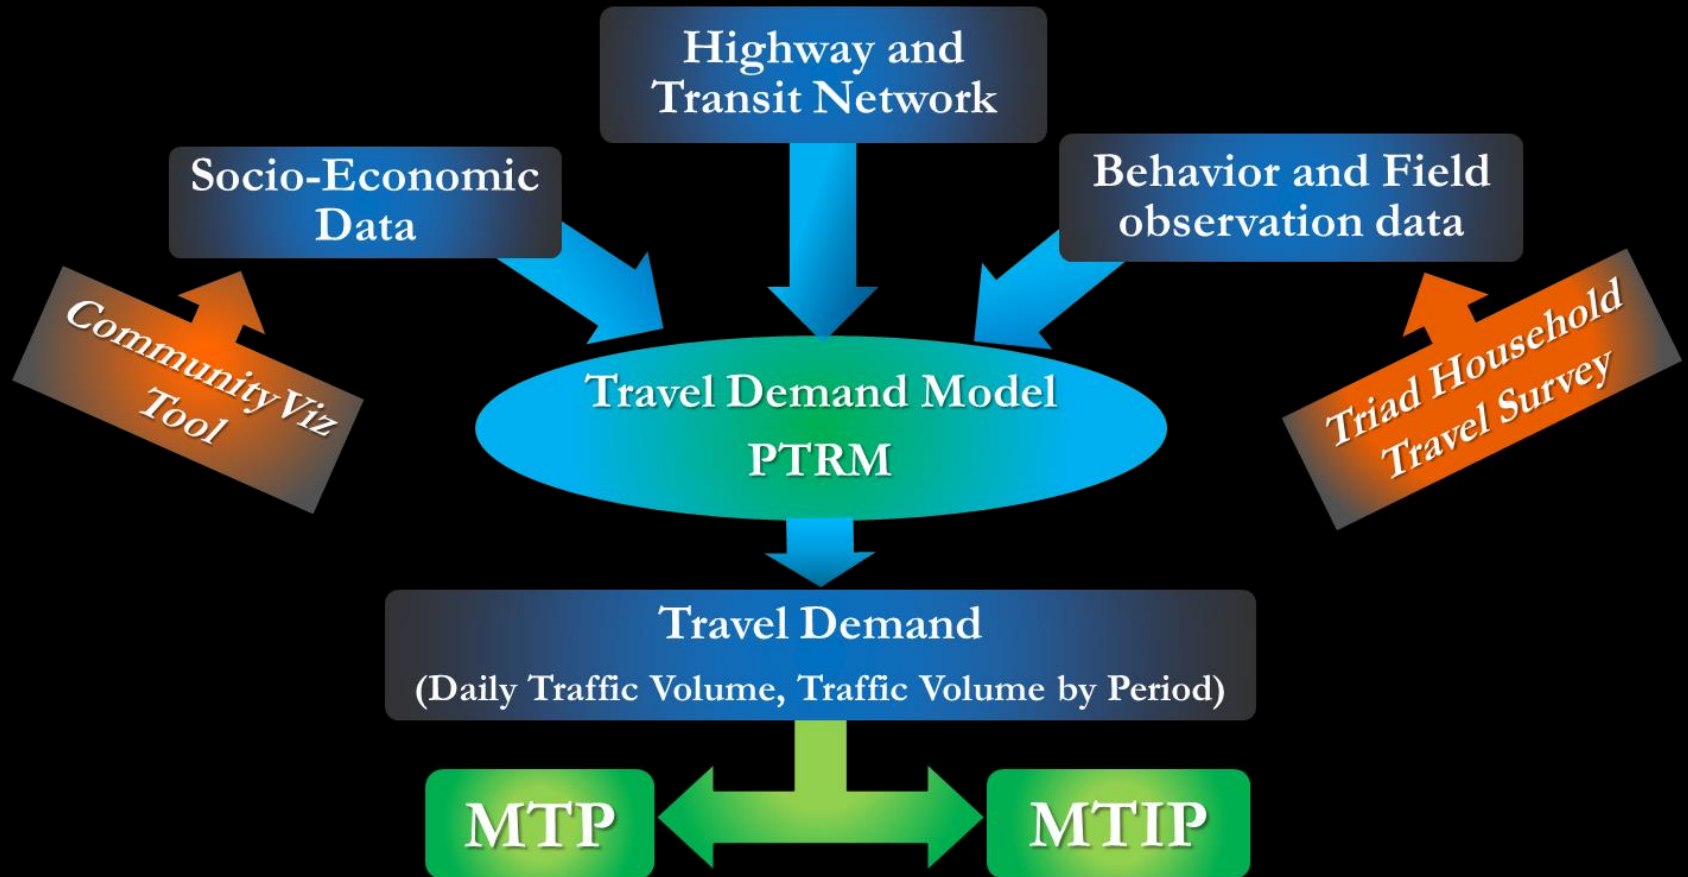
Highway and Transit Network

Socio-Economic Data

Behavior and Field observation data

Community Viz Tool

Triad Household Travel Survey

Travel Demand Model
PTRM

Travel Demand
(Daily Traffic Volume, Traffic Volume by Period)

MTP

MTIP